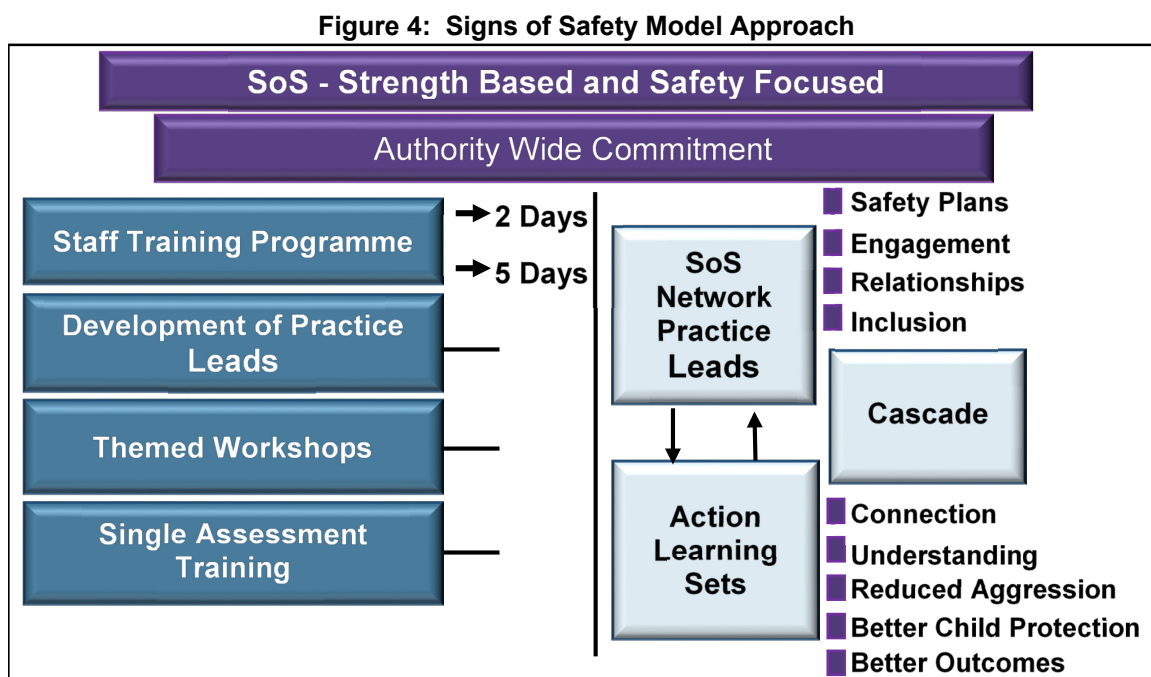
Figure 4: Signs of Safety Model Approach

SoS - Strength Based and Safety Focused

Authority Wide Commitment

Staff Training Programme

2 Days

5 Days

Development of Practice Leads

Themed Workshops

Single Assessment Training

SoS Network Practice Leads

Action Learning Sets

Safety Plans
Engagement
Relationships
Inclusion

Cascade

Connection
Understanding
Reduced Aggression
Better Child Protection
Better Outcomes